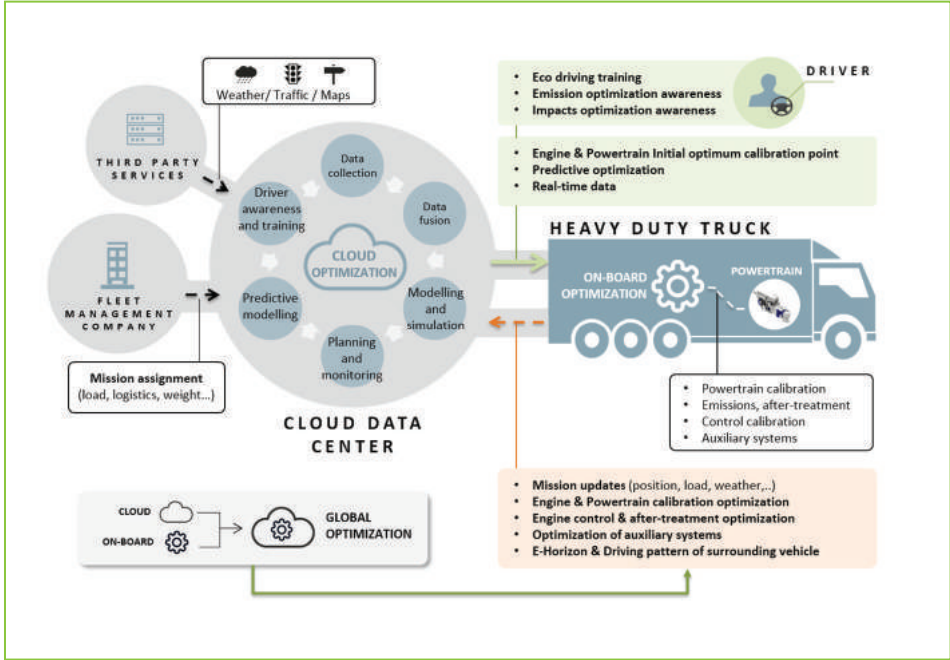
Weather/ Traffic / Maps

THIRD PARTY SERVICES

FLEET MANAGEMENT COMPANY

Mission assignment
(load, logistics, weight...)

Data collection

Data fusion

Driver awareness and training

CLOUD OPTIMIZATION

Predictive modelling

Modelling and simulation

Planning and monitoring

CLOUD DATA CENTER

• Eco driving training
• Emission optimization awareness
• Impacts optimization awareness

DRIVER

• Engine & Powertrain Initial optimum calibration point
• Predictive optimization
• Real-time data

HEAVY DUTY TRUCK

ON-BOARD OPTIMIZATION

POWERTRAIN

• Powertrain calibration
• Emissions, after-treatment
• Control calibration
• Auxiliary systems

CLOUD

ON-BOARD

GLOBAL OPTIMIZATION

• Mission updates (position, load, weather,...)
• Engine & Powertrain calibration optimization
• Engine control & after-treatment optimization
• Optimization of auxiliary systems
• E-Horizon & Driving pattern of surrounding vehicle